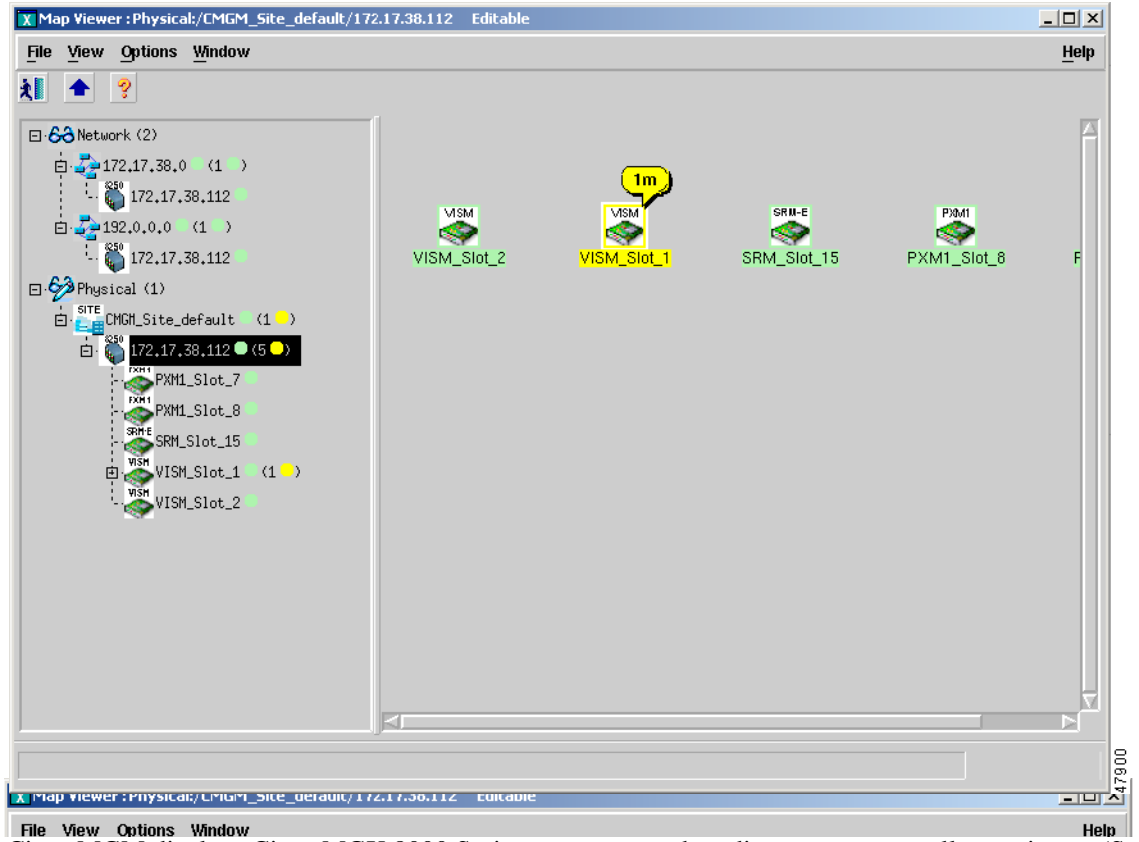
X Map Viewer : Physical:/CMGM_Site_default/172.17.38.112 Editable

File View Options Window Help

Network (2)
172.17.38.0 (1 )
8250
172.17.38.112
192.0.0.0 (1 )
8250
172.17.38.112
Physical (1)
SITE
CMGM_Site_default (1 )
8250
172.17.38.112 (5 )
PXM1
PXM1_Slot_7
PXM1
PXM1_Slot_8
SRM-E
SRM_Slot_15
VISM
VISM_Slot_1 (1 )
VISM
VISM_Slot_2

1m
VISM
VISM_Slot_2
VISM
VISM_Slot_1
SRM-E
SRM_Slot_15
PXM1
PXM1_Slot_8
P

47900

X Map Viewer : Physical:/CMGM_Site_default/172.17.38.112 Editable

File View Options Window Help